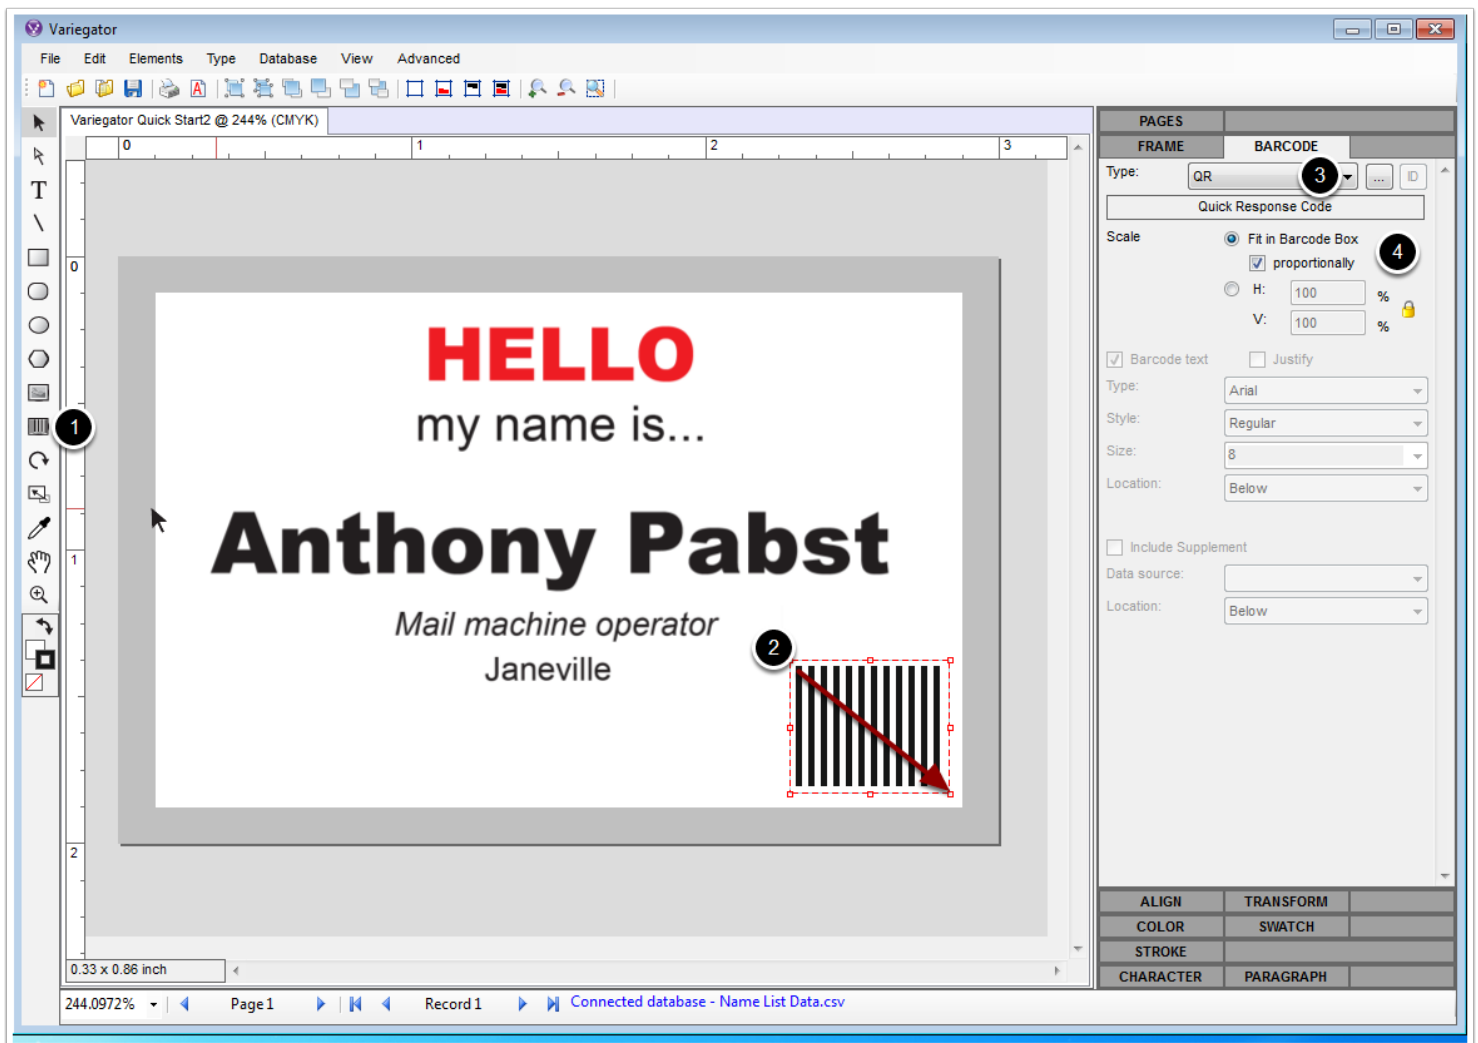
Variegator

File Edit Elements Type Database View Advanced

Variegator Quick Start2 @ 244% (CMYK)

0 1 2 3

0 1 2

HELLO
my name is...
Anthony Pabst
Mail machine operator
Janeville

1
2
3
4

0.33 x 0.86 inch

244.0972% Page 1 Record 1 Connected database - Name List Data.csv

PAGES
FRAME BARCODE
Type: QR ...
Quick Response Code
Scale
Fit in Barcode Box
proportionally
H: 100 %
V: 100 %
Barcode text Justify
Type: Arial
Style: Regular
Size: 8
Location: Below
Include Supplement
Data source:
Location: Below

ALIGN TRANSFORM
COLOR SWATCH
STROKE
CHARACTER PARAGRAPH